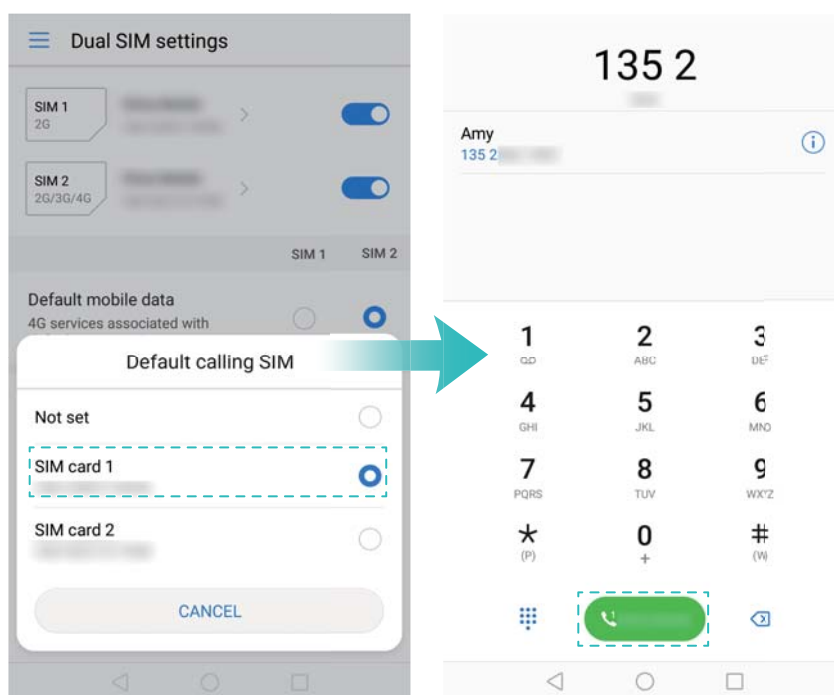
Dual SIM settings

SIM 1
2G

SIM 2
2G/3G/4G

SIM 1 SIM 2

Default mobile data
4G services associated with

Default calling SIM

Not set

SIM card 1

SIM card 2

CANCEL

135 2

Amy
135 2

1
2
ABC
3
DEF
4
GHI
5
JKL
6
MNO
7
PQRS
8
TUV
9
WXYZ
*
(P)
0
+
#
(W)